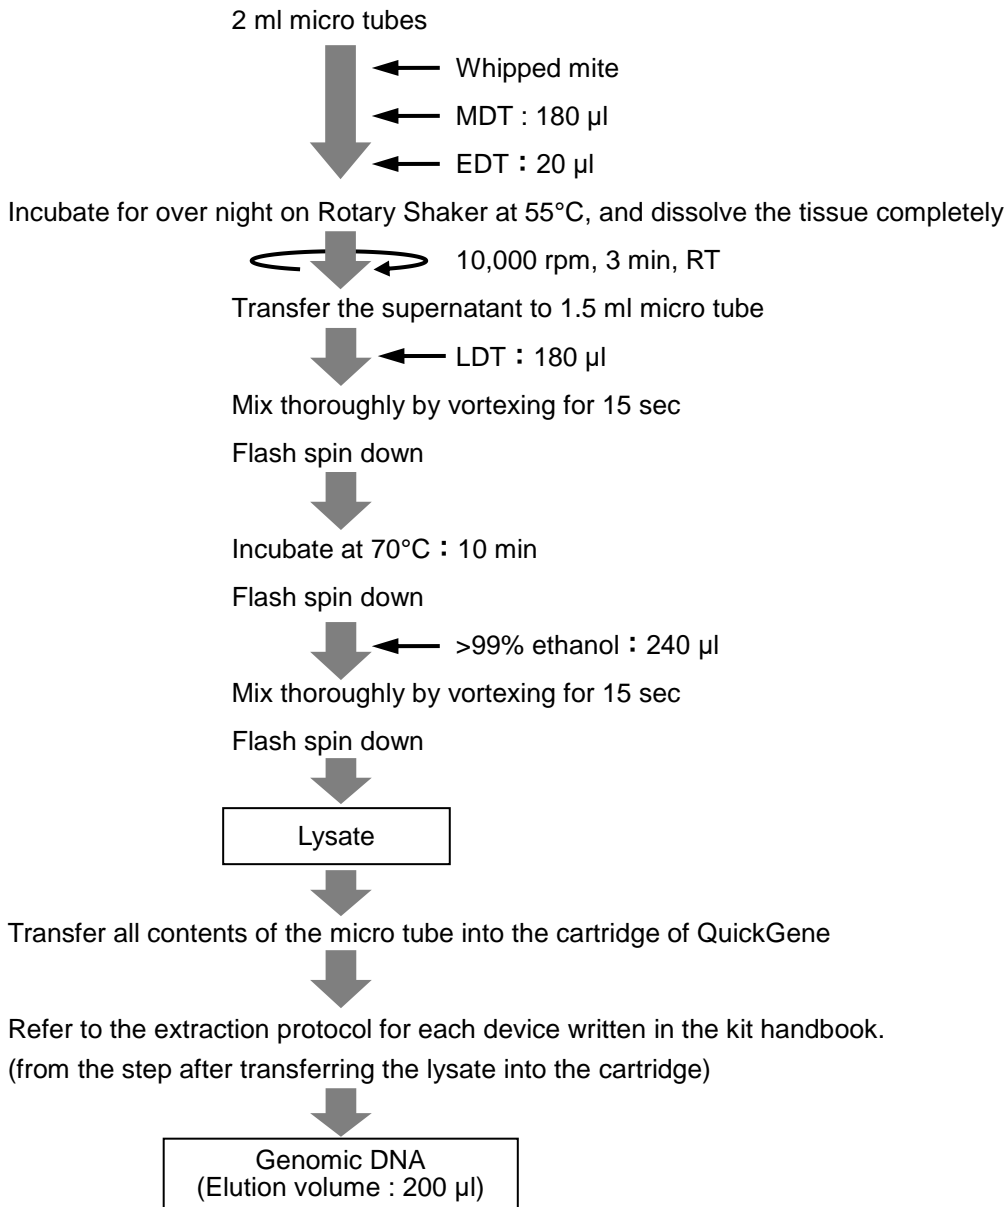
2 ml micro tubes

Whipped mite

MDT : 180 µl

EDT：20 µl

Incubate for over night on Rotary Shaker at 55°C, and dissolve the tissue completely

10,000 rpm, 3 min, RT

Transfer the supernatant to 1.5 ml micro tube

LDT：180 µl

Mix thoroughly by vortexing for 15 sec

Flash spin down

Incubate at 70°C：10 min

Flash spin down

>99% ethanol：240 µl

Mix thoroughly by vortexing for 15 sec

Flash spin down

Lysate

Transfer all contents of the micro tube into the cartridge of QuickGene

Refer to the extraction protocol for each device written in the kit handbook.
(from the step after transferring the lysate into the cartridge)

Genomic DNA
(Elution volume : 200 µl)